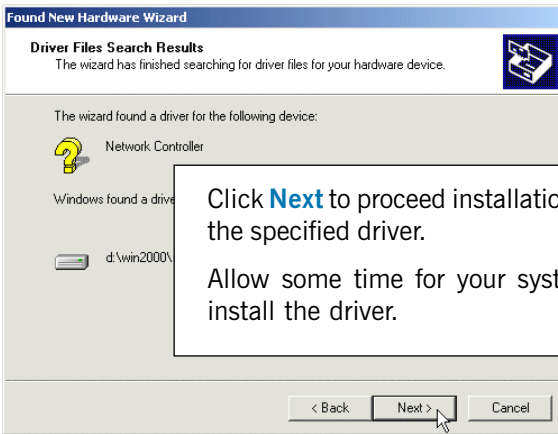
Found New Hardware Wizard

Driver Files Search Results
The wizard has finished searching for driver files for your hardware device.

The wizard found a driver for the following device:

Network Controller

Windows found a drive

d:\win2000\

Click **Next** to proceed installatio the specified driver.

Allow some time for your syst install the driver.

< Back

Next >

Cancel